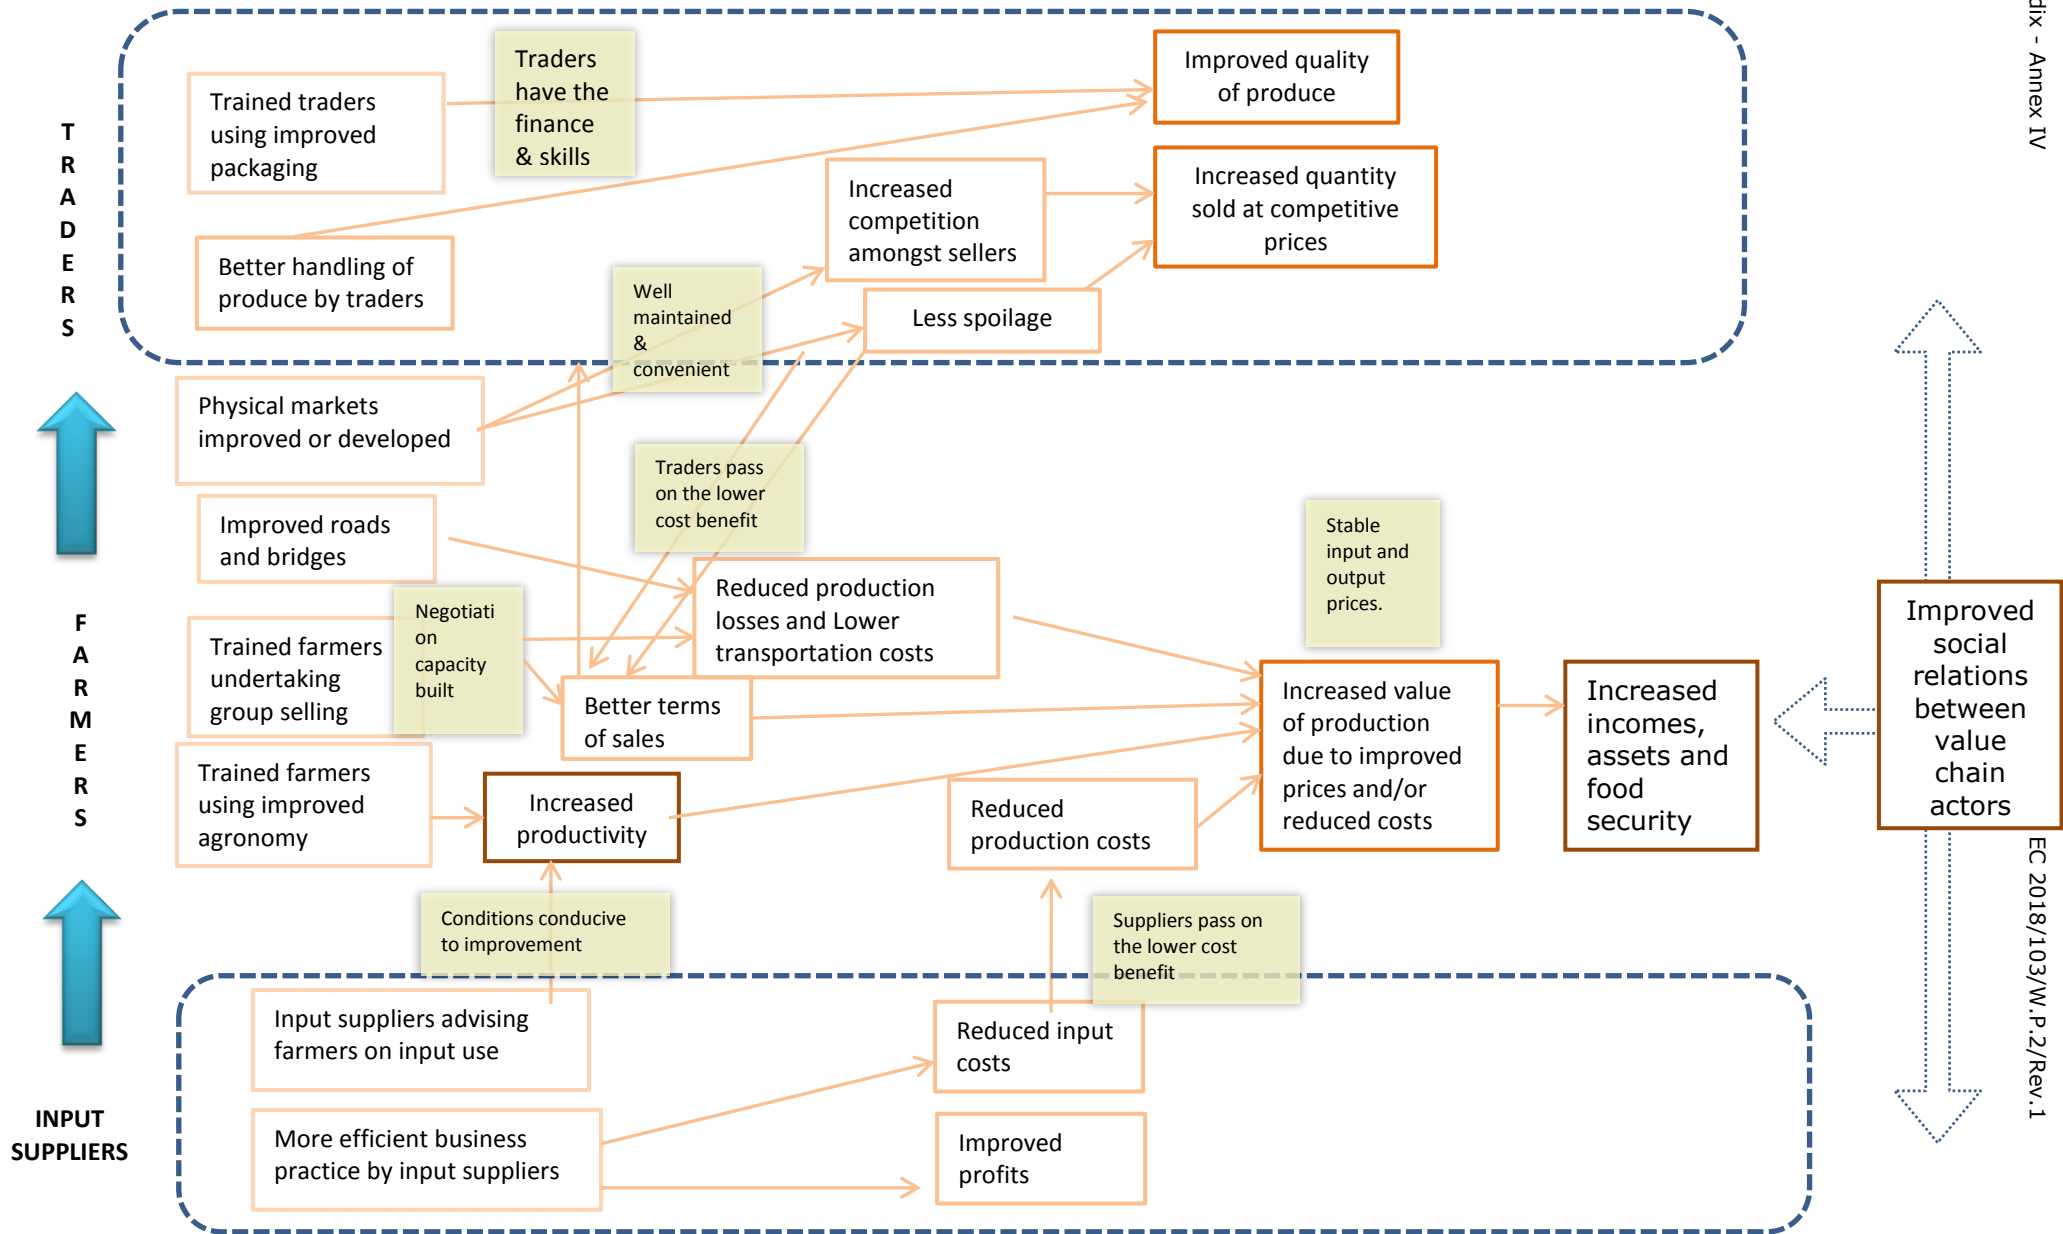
dix - Annex IV

T R A D E R S

Trained traders using improved packaging

Traders have the finance & skills

Improved quality of produce

Increased competition amongst sellers

Increased quantity sold at competitive prices

Better handling of produce by traders

Well maintained & convenient

Less spoilage

Physical markets improved or developed

Traders pass on the lower cost benefit

Improved roads and bridges

Stable input and output prices.

F A R M E R S

Reduced production losses and Lower transportation costs

Trained farmers undertaking group selling

Negotiation capacity built

Better terms of sales

Increased value of production due to improved prices and/or reduced costs

Increased incomes, assets and food security

Improved social relations between value chain actors

Trained farmers using improved agronomy

Increased productivity

Reduced production costs

Conditions conducive to improvement

Suppliers pass on the lower cost benefit

EC 2018/103/W.P.2/Rev.1

INPUT SUPPLIERS

Input suppliers advising farmers on input use

Reduced input costs

More efficient business practice by input suppliers

Improved profits